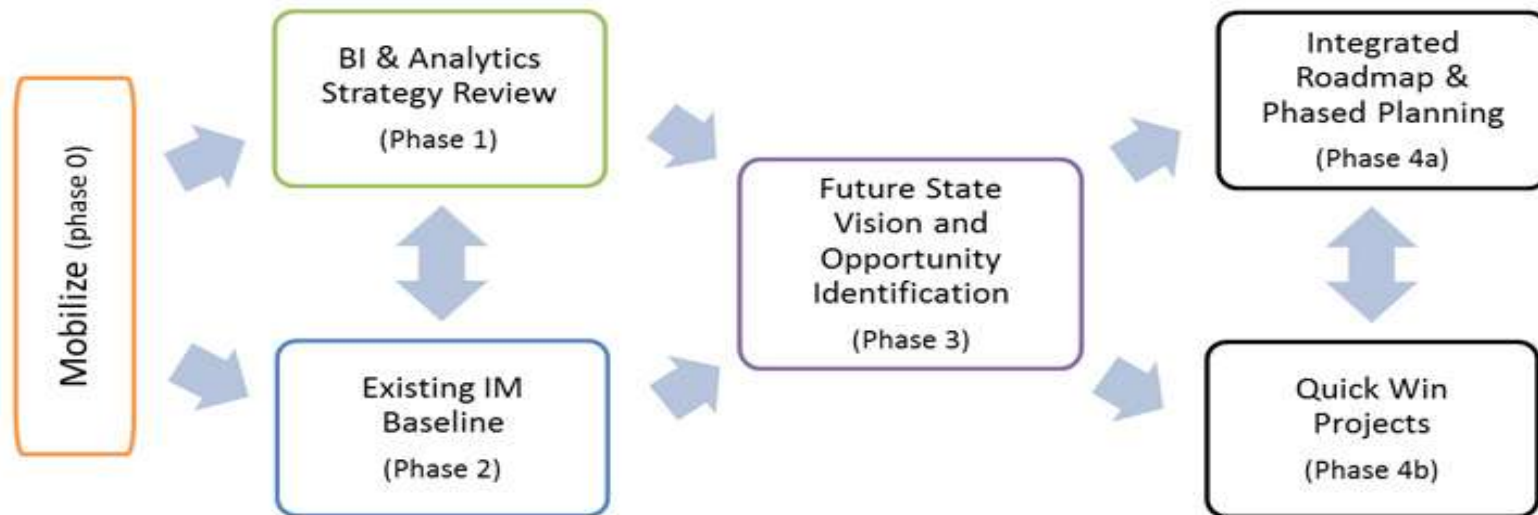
Mobilize (phase 0)

BI & Analytics Strategy Review

(Phase 1)

Existing IM Baseline

(Phase 2)

Future State Vision and Opportunity Identification

(Phase 3)

Integrated Roadmap & Phased Planning

(Phase 4a)

Quick Win Projects

(Phase 4b)